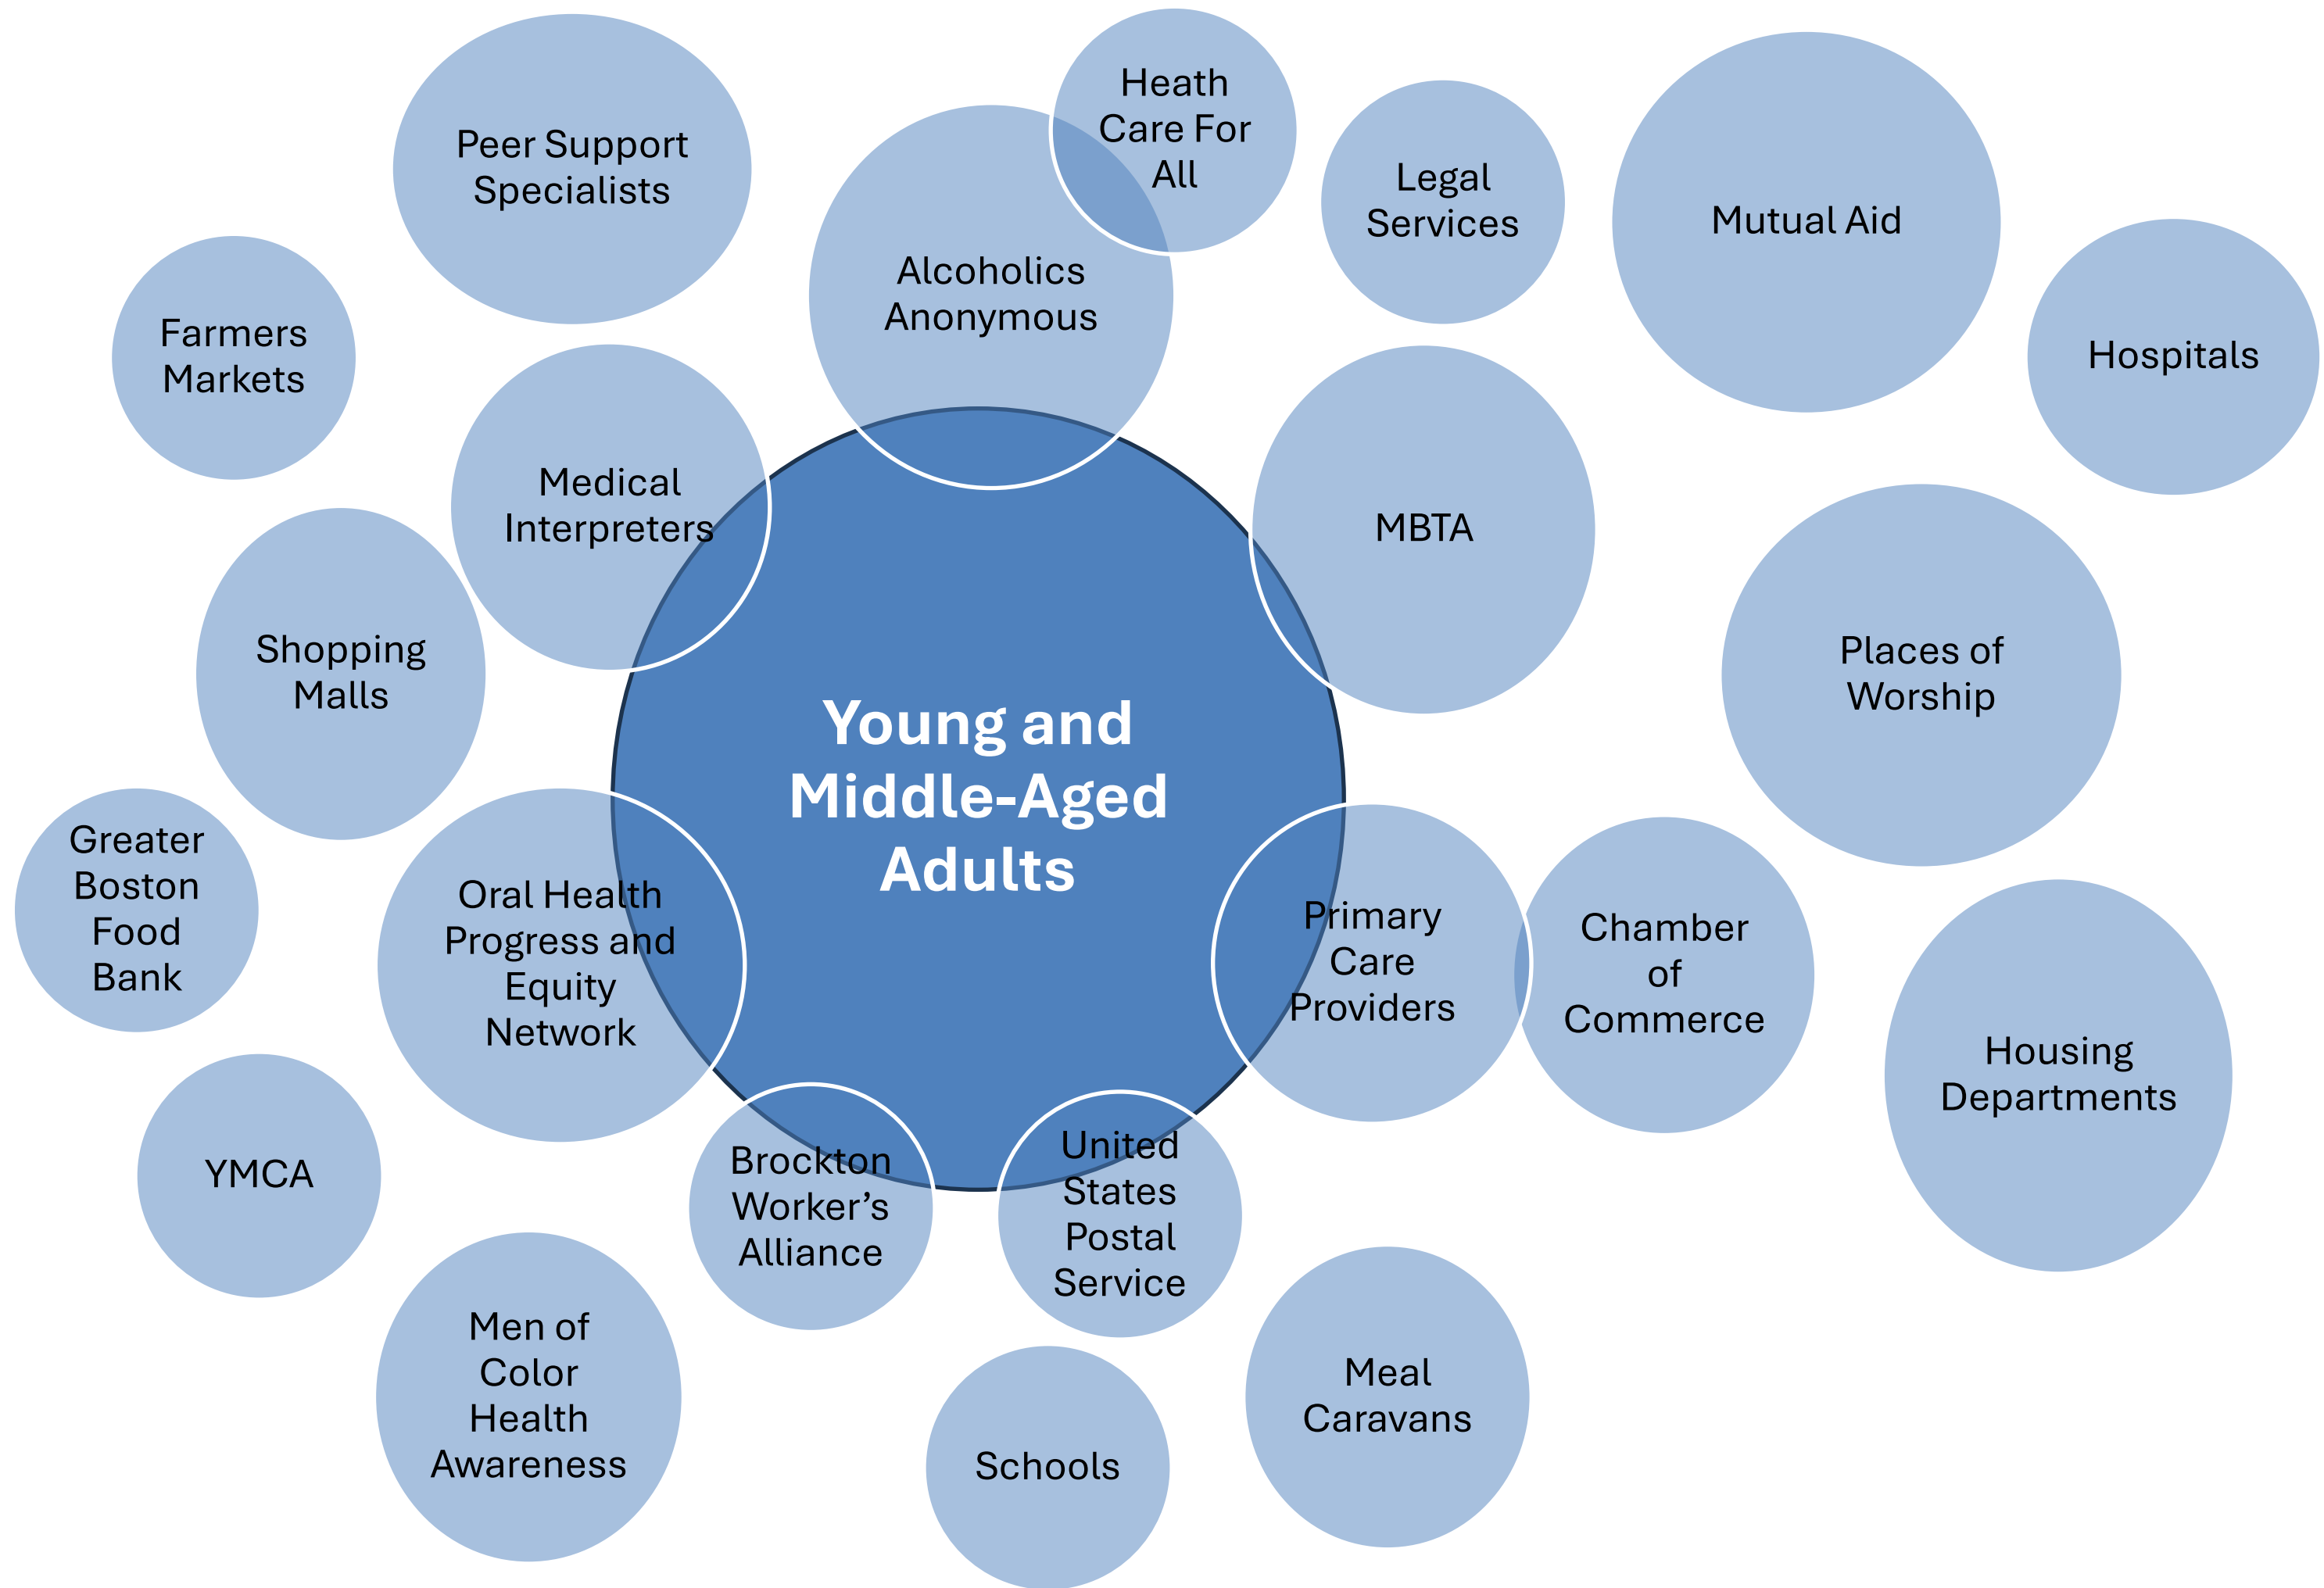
Young and Middle-Aged Adults

Peer Support Specialists

Heath Care For All

Alcoholics Anonymous

Legal Services

Mutual Aid

Hospitals

Farmers Markets

Medical Interpreters

MBTA

Shopping Malls

Places of Worship

Greater Boston Food Bank

Oral Health Progress and Equity Network

Primary Care Providers

Chamber of Commerce

Housing Departments

YMCA

Brockton Worker's Alliance

United States Postal Service

Men of Color Health Awareness

Schools

Meal Caravans